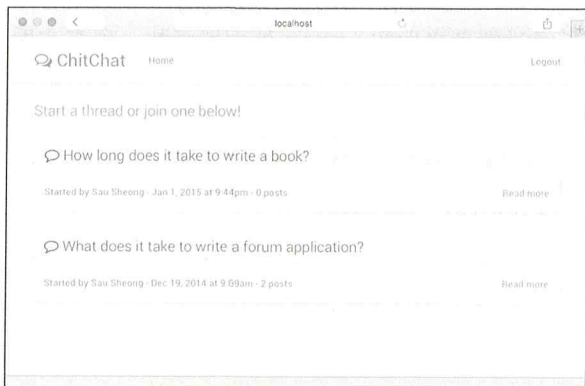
<

localhost

ChitChat Home

Logout

Start a thread or join one below!

How long does it take to write a book?

Started by Sau Sheong - Jan 1, 2015 at 9:44pm - 0 posts

Read more

What does it take to write a forum application?

Started by Sau Sheong - Dec 19, 2014 at 9:09am - 2 posts

Read more